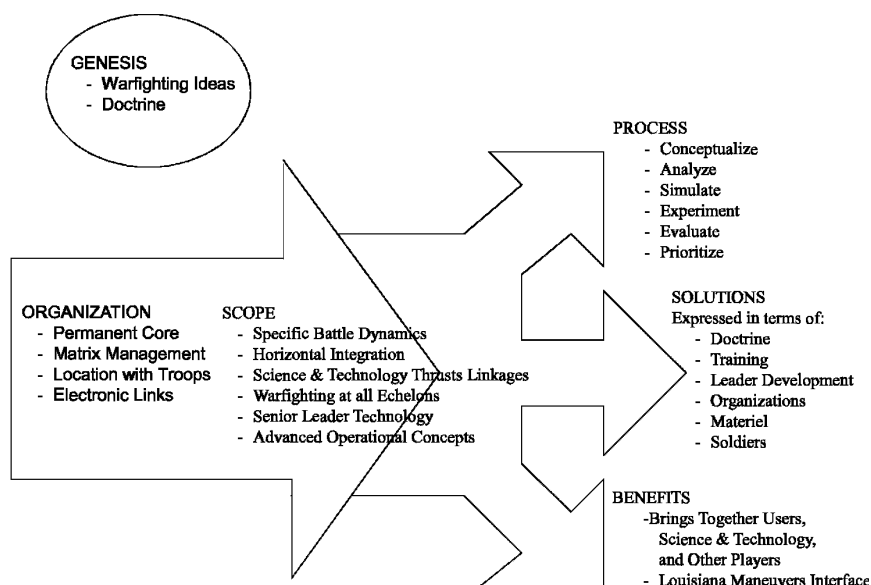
GENESIS
- Warfighting Ideas
- Doctrine

PROCESS
- Conceptualize
- Analyze
- Simulate
- Experiment
- Evaluate
- Prioritize

ORGANIZATION
- Permanent Core
- Matrix Management
- Location with Troops
- Electronic Links

SCOPE
- Specific Battle Dynamics
- Horizontal Integration
- Science & Technology Thrusts Linkages
- Warfighting at all Echelons
- Senior Leader Technology
- Advanced Operational Concepts

SOLUTIONS
Expressed in terms of:
- Doctrine
- Training
- Leader Development
- Organizations
- Materiel
- Soldiers

BENEFITS
-Brings Together Users, Science & Technology, and Other Players
- Louisiana Maneuvers Interface